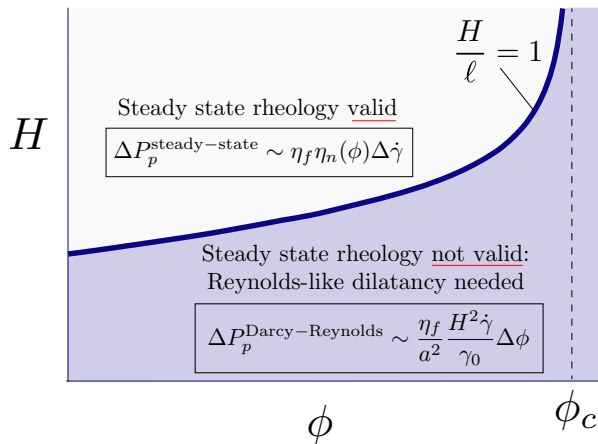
$\frac{H}{\ell} = 1$

$H$

Steady state rheology valid

$\Delta P_p^{\text{steady-state}} \sim \eta_f \eta_n(\phi) \Delta\dot{\gamma}$

Steady state rheology not valid: Reynolds-like dilatancy needed

$\Delta P_p^{\text{Darcy-Reynolds}} \sim \frac{\eta_f}{a^2} \frac{H^2 \dot{\gamma}}{\gamma_0} \Delta\phi$

$\phi$

$\phi_c$